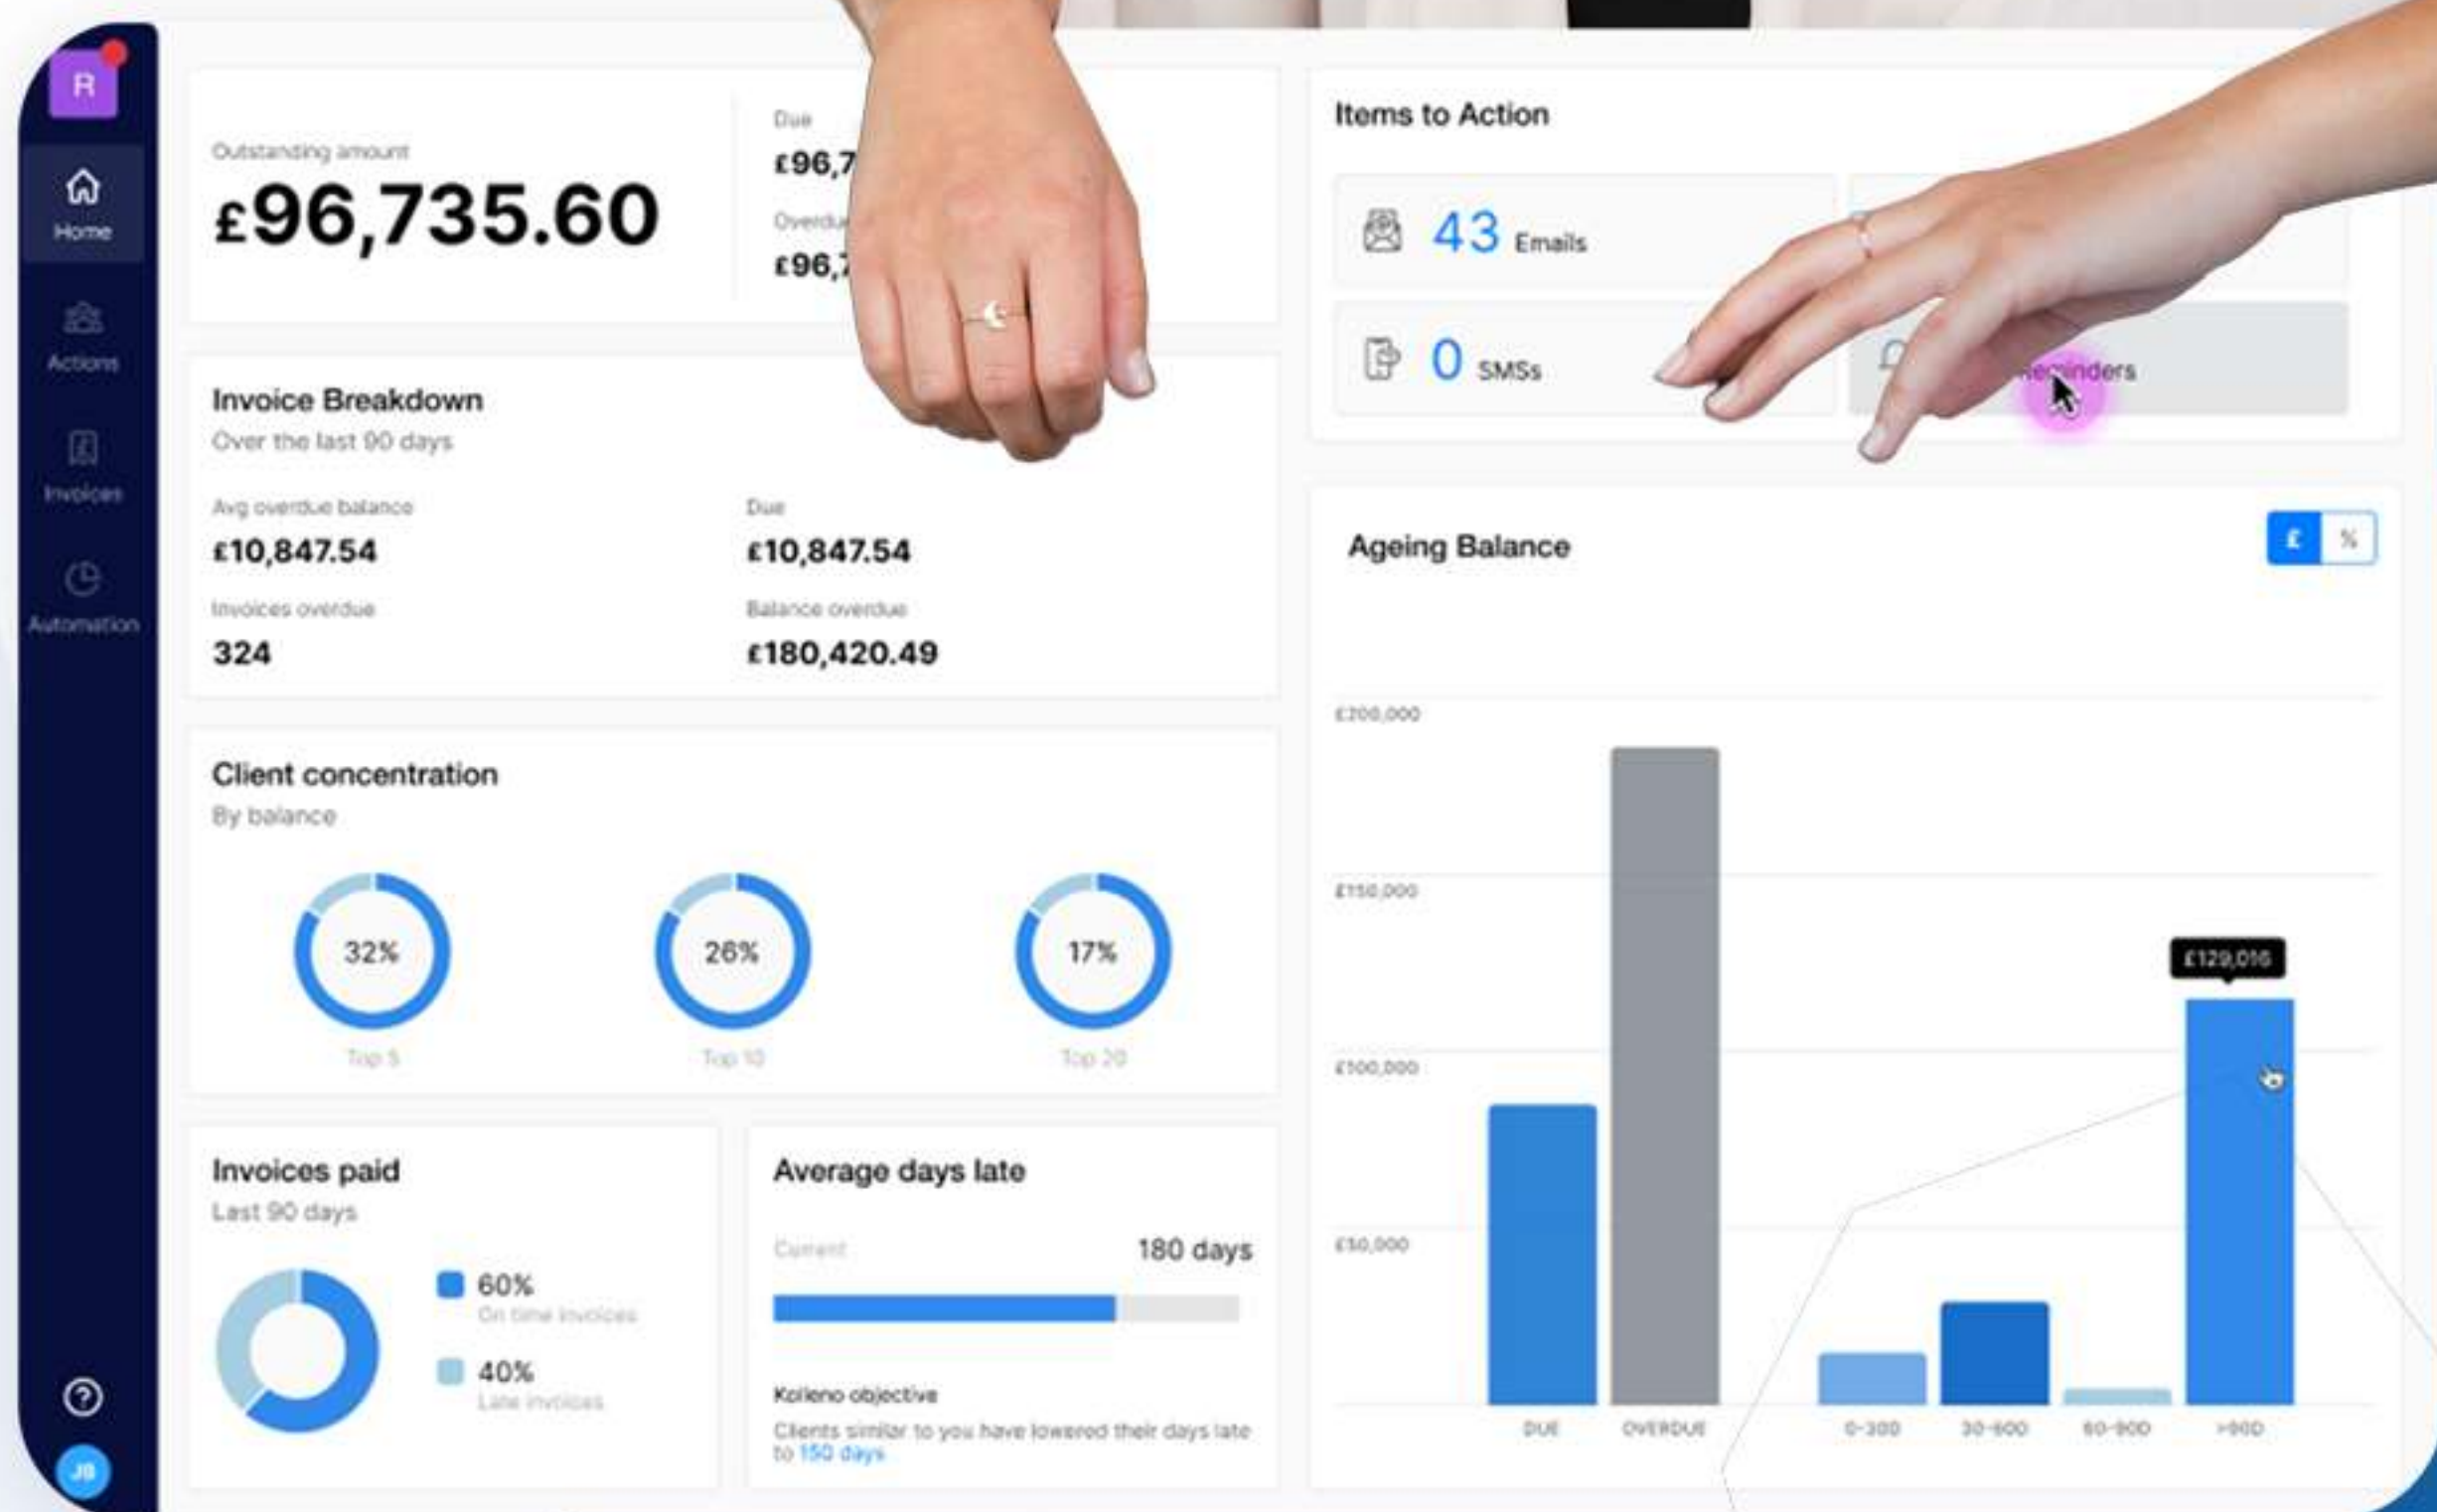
R

Home

Actions

Invoices

Automation

?

JB

Outstanding amount

£96,735.60

Due

£96,7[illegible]

Overdu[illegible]

£96,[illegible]

Invoice Breakdown

Over the last 90 days

Avg overdue balance

£10,847.54

Due

£10,847.54

Invoices overdue

324

Balance overdue

£180,420.49

Client concentration

By balance

32%

Top 5

26%

Top 10

17%

Top 20

Invoices paid

Last 90 days

60%

On time invoices

40%

Late invoices

Average days late

Current

180 days

Kolleno objective

Clients similar to you have lowered their days late to 150 days

Items to Action

43 Emails

0 SMSs

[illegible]minders

Ageing Balance

£ %

£200,000

£150,000

£100,000

£50,000

£129,016

DUE

OVERDUE

0-30D

30-60D

60-90D

>90D